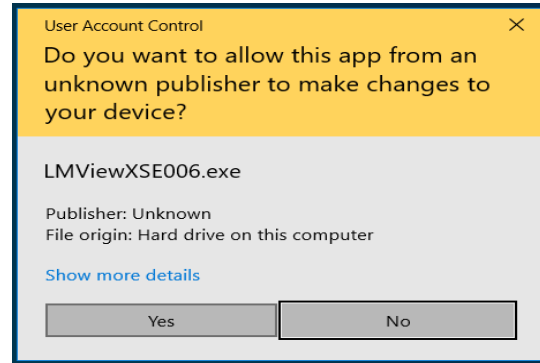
User Account Control

×

Do you want to allow this app from an unknown publisher to make changes to your device?

LMViewXSE006.exe

Publisher: Unknown
File origin: Hard drive on this computer

Show more details

Yes

No